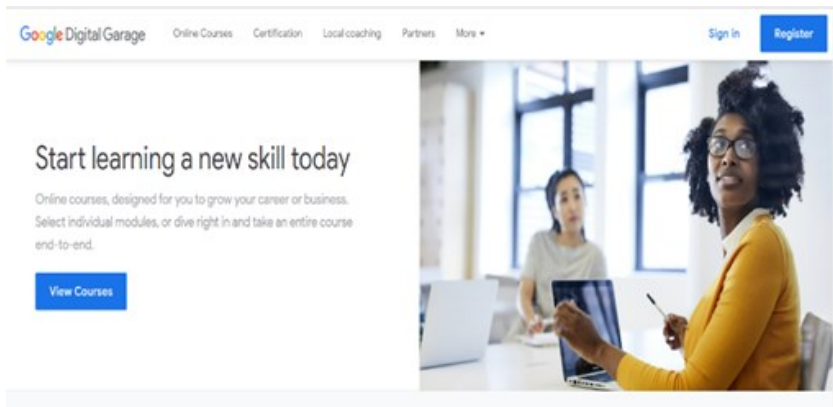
Google Digital Garage Online Courses Certification Local coaching Partners More ▾ Sign in Register

Start learning a new skill today

Online courses, designed for you to grow your career or business. Select individual modules, or dive right in and take an entire course end-to-end.

View Courses